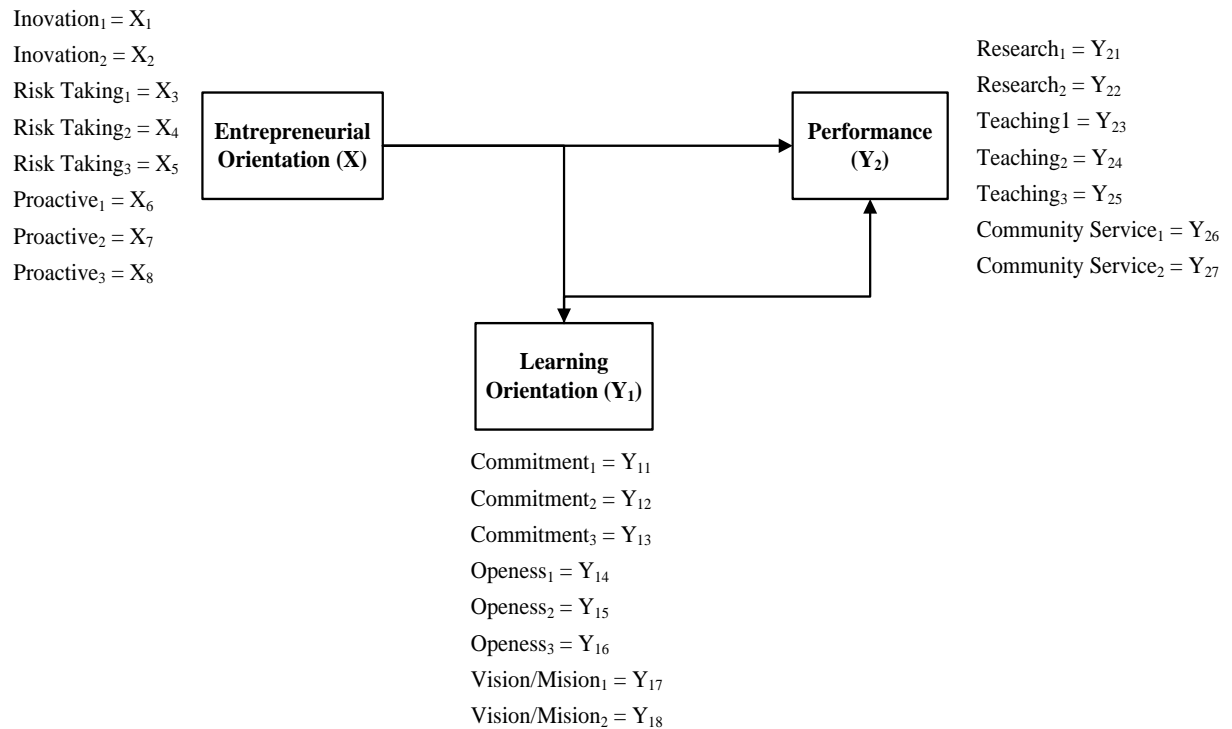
$Inovation_1 = X_1$
$Inovation_2 = X_2$
$Risk\ Taking_1 = X_3$
$Risk\ Taking_2 = X_4$
$Risk\ Taking_3 = X_5$
$Proactive_1 = X_6$
$Proactive_2 = X_7$
$Proactive_3 = X_8$

Entrepreneurial Orientation (X)

Performance ($Y_2$)

$Research_1 = Y_{21}$
$Research_2 = Y_{22}$
$Teaching1 = Y_{23}$
$Teaching_2 = Y_{24}$
$Teaching_3 = Y_{25}$
$Community\ Service_1 = Y_{26}$
$Community\ Service_2 = Y_{27}$

Learning Orientation ($Y_1$)

$Commitment_1 = Y_{11}$
$Commitment_2 = Y_{12}$
$Commitment_3 = Y_{13}$
$Openess_1 = Y_{14}$
$Openess_2 = Y_{15}$
$Openess_3 = Y_{16}$
$Vision/Mision_1 = Y_{17}$
$Vision/Mision_2 = Y_{18}$